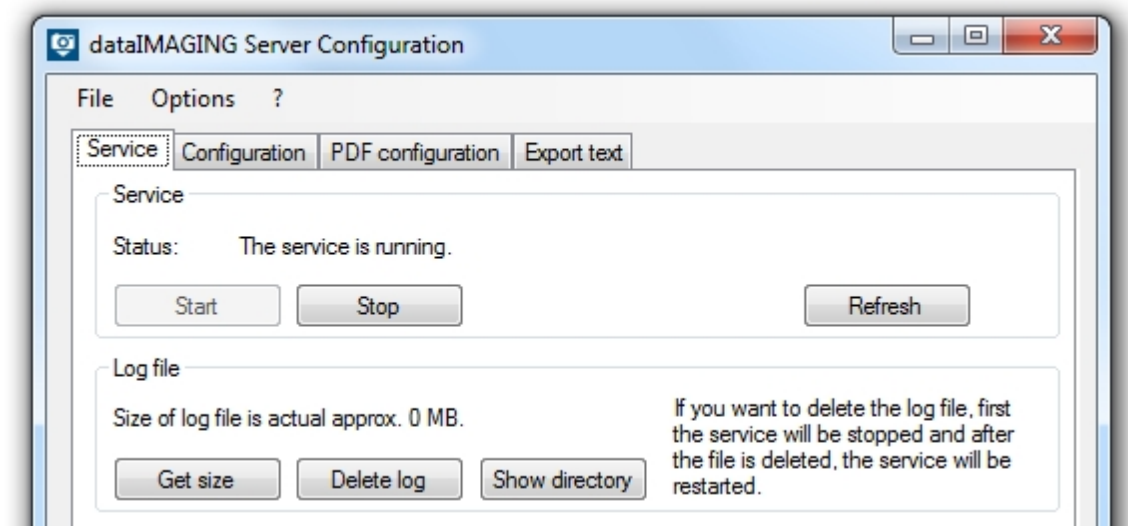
dataIMAGING Server Configuration

File Options ?

Service | Configuration | PDF configuration | Export text

Service

Status: The service is running.

Start Stop Refresh

Log file

Size of log file is actual approx. 0 MB.

If you want to delete the log file, first the service will be stopped and after the file is deleted, the service will be restarted.

Get size Delete log Show directory